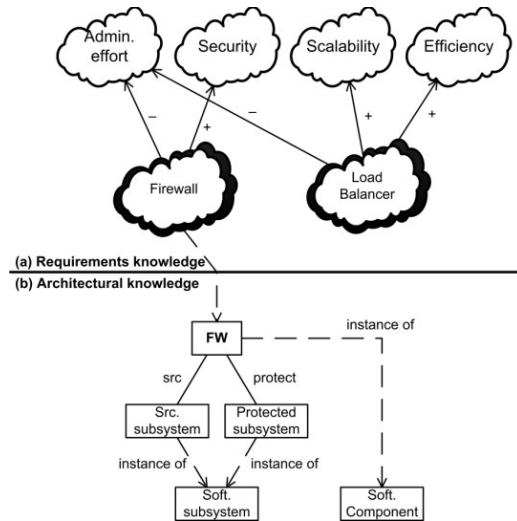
Admin. effort

Security

Scalability

Efficiency

–

+

–

+

+

Firewall

Load Balancer

(a) Requirements knowledge

(b) Architectural knowledge

FW

instance of

src

protect

Src. subsystem

Protected subsystem

instance of

instance of

Soft. subsystem

Soft. Component